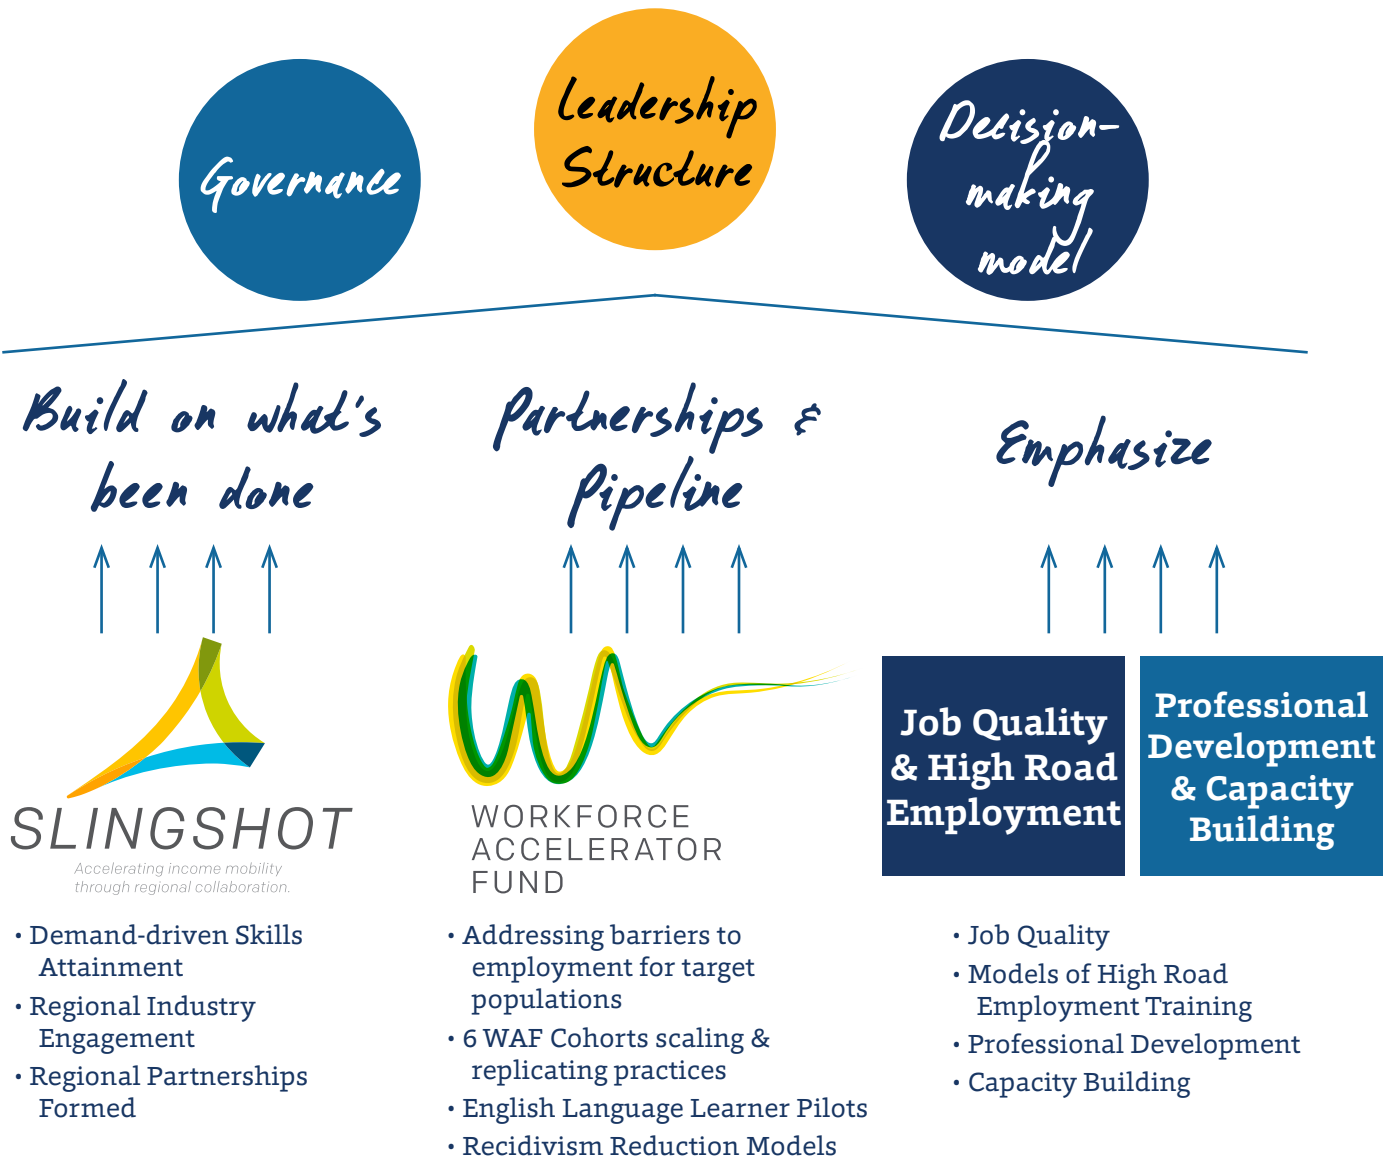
Governance

Leadership Structure

Decision-making model

Build on what's been done

Partnerships & Pipeline

Emphasize

SLINGSHOT
Accelerating income mobility through regional collaboration.

WORKFORCE ACCELERATOR FUND

Job Quality & High Road Employment

Professional Development & Capacity Building

• Demand-driven Skills Attainment
• Regional Industry Engagement
• Regional Partnerships Formed

• Addressing barriers to employment for target populations
• 6 WAF Cohorts scaling & replicating practices
• English Language Learner Pilots
• Recidivism Reduction Models

• Job Quality
• Models of High Road Employment Training
• Professional Development
• Capacity Building